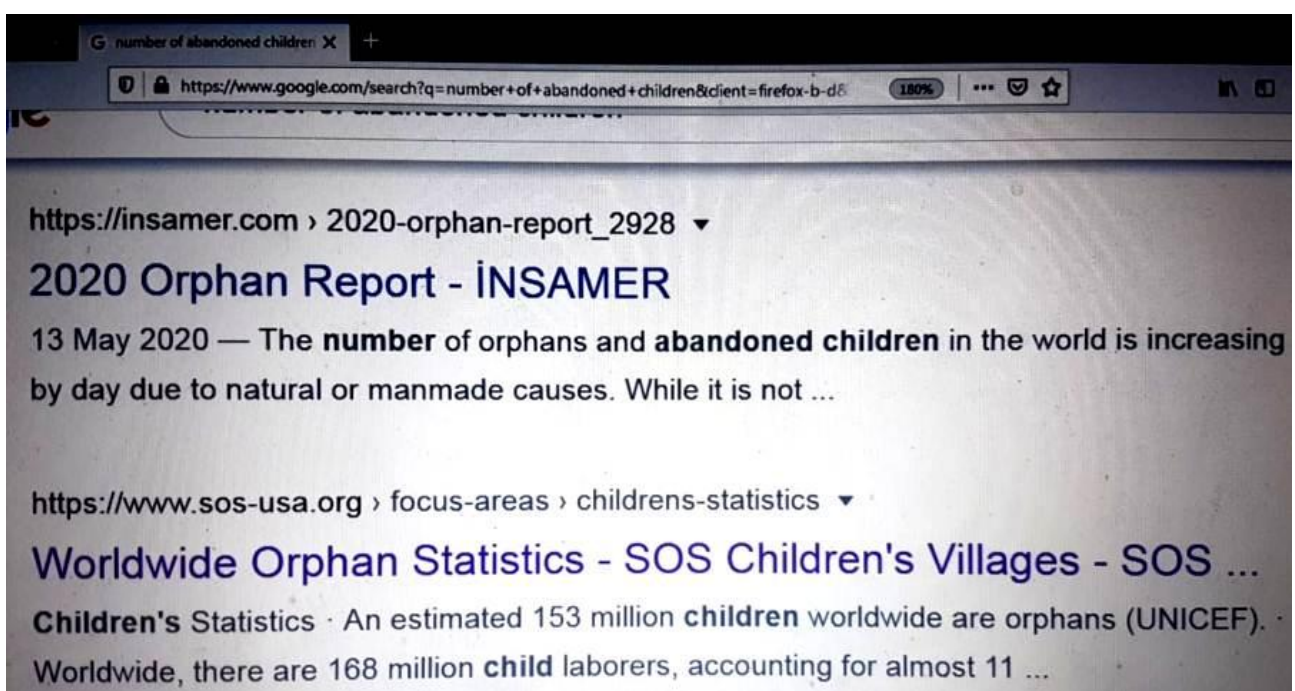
number of abandoned children ✕ +

https://www.google.com/search?q=number+of+abandoned+children&client=firefox-b-d8 180% ··· 

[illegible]

https://insamer.com › 2020-orphan-report_2928 ▾

2020 Orphan Report - İNSAMER

13 May 2020 — The **number** of orphans and **abandoned children** in the world is increasing by day due to natural or manmade causes. While it is not ...

https://www.sos-usa.org › focus-areas › childrens-statistics ▾

Worldwide Orphan Statistics - SOS Children's Villages - SOS ...

**Children's** Statistics · An estimated 153 million **children** worldwide are orphans (UNICEF). · Worldwide, there are 168 million **child** laborers, accounting for almost 11 ...